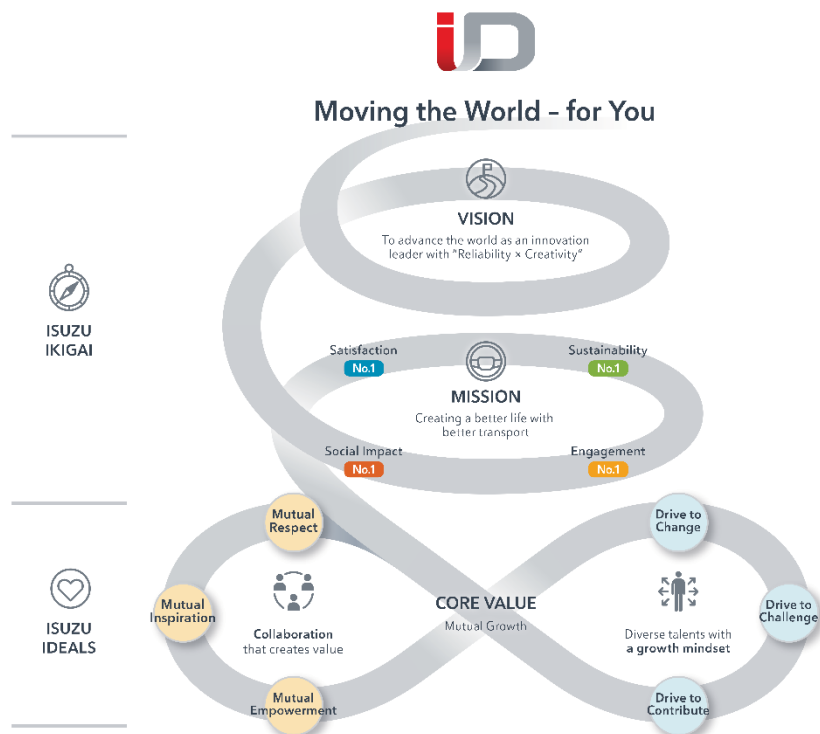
iD

Moving the World – for You

VISION
To advance the world as an innovation leader with "Reliability × Creativity"

ISUZU IKIGAI

Satisfaction
No.1

Sustainability
No.1

MISSION
Creating a better life with better transport

Social Impact
No.1

Engagement
No.1

ISUZU IDEALS

Mutual Respect

Mutual Inspiration

Mutual Empowerment

Collaboration that creates value

CORE VALUE
Mutual Growth

Drive to Change

Drive to Challenge

Drive to Contribute

Diverse talents with a growth mindset